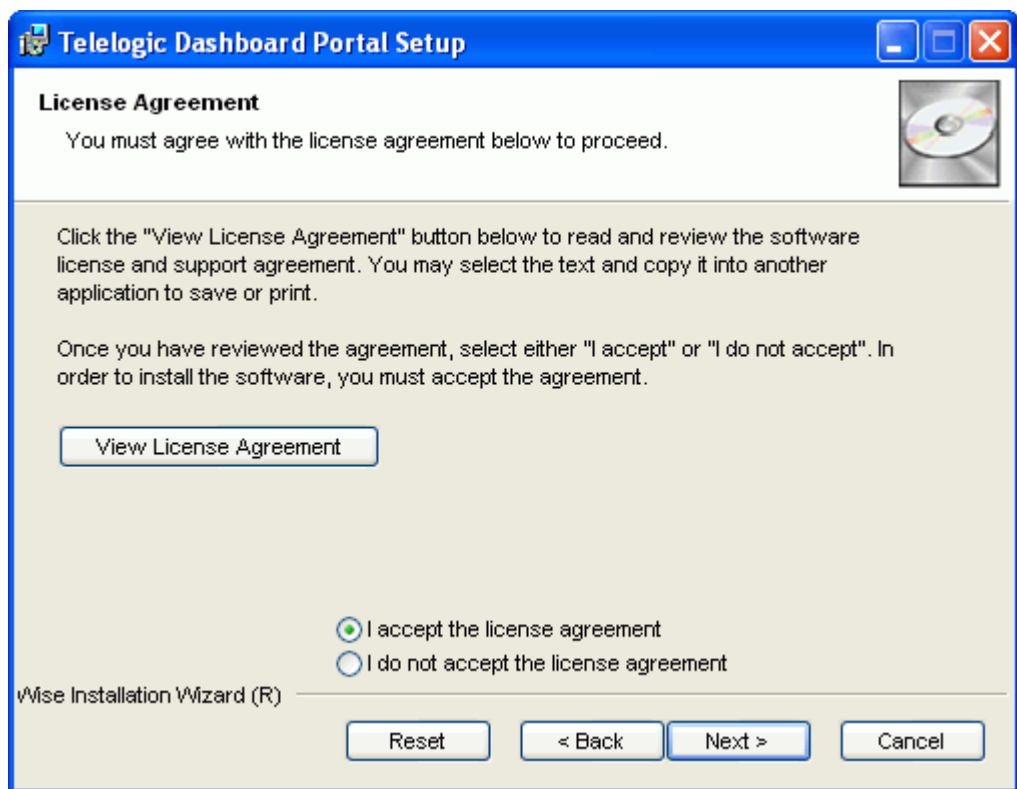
Telelogic Dashboard Portal Setup

License Agreement

You must agree with the license agreement below to proceed.

Click the "View License Agreement" button below to read and review the software license and support agreement. You may select the text and copy it into another application to save or print.

Once you have reviewed the agreement, select either "I accept" or "I do not accept". In order to install the software, you must accept the agreement.

View License Agreement

I accept the license agreement

I do not accept the license agreement

Wise Installation Wizard (R)

Reset

< Back

Next >

Cancel